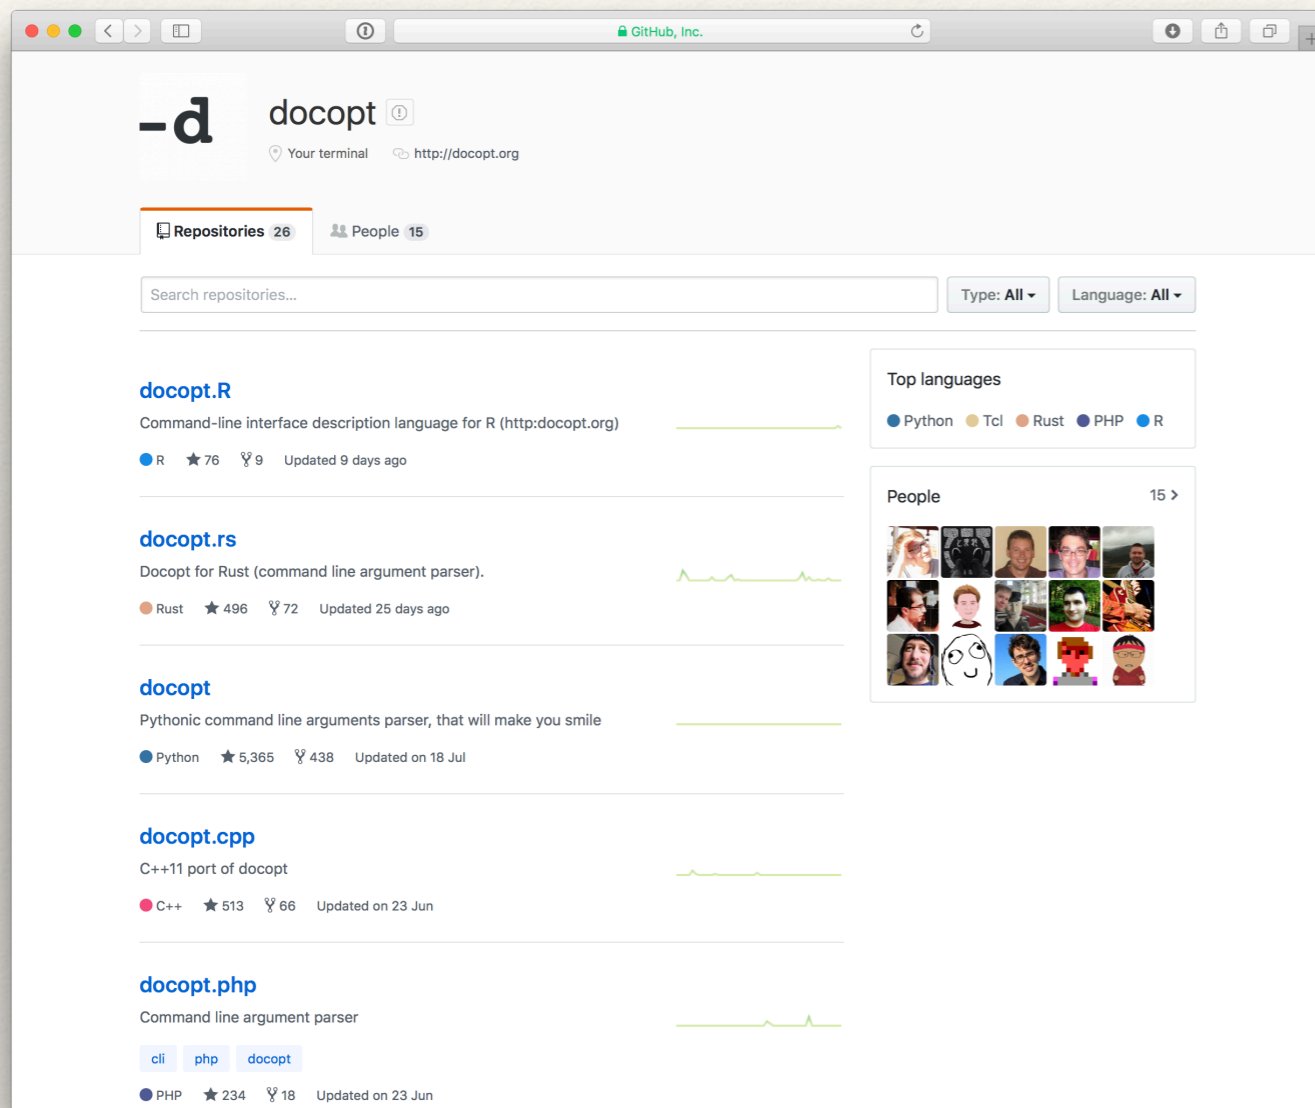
GitHub, Inc.

-d

docopt

Your terminal http://docopt.org

Repositories 26 People 15

Search repositories...

Type: All

Language: All

docopt.R

Command-line interface description language for R (http:docopt.org)

R 76 9 Updated 9 days ago

docopt.rs

Docopt for Rust (command line argument parser).

Rust 496 72 Updated 25 days ago

docopt

Pythonic command line arguments parser, that will make you smile

Python 5,365 438 Updated on 18 Jul

docopt.cpp

C++11 port of docopt

C++ 513 66 Updated on 23 Jun

docopt.php

Command line argument parser

cli php docopt

PHP 234 18 Updated on 23 Jun

Top languages

Python Tcl Rust PHP R

People 15